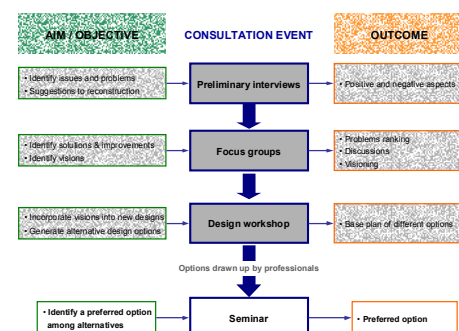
AIM / OBJECTIVE

CONSULTATION EVENT

OUTCOME

• Identify issues and problems
• Suggestions to reconstruction

Preliminary interviews

• Positive and negative aspects

• Identify solutions & improvements
• Identify visions

Focus groups

• Problems ranking
• Discussions
• Visioning

• Incorporate visions into new designs
• Generate alternative design options

Design workshop

• Base plan of different options

Options drawn up by professionals

• Identify a preferred option among alternatives

Seminar

• Preferred option